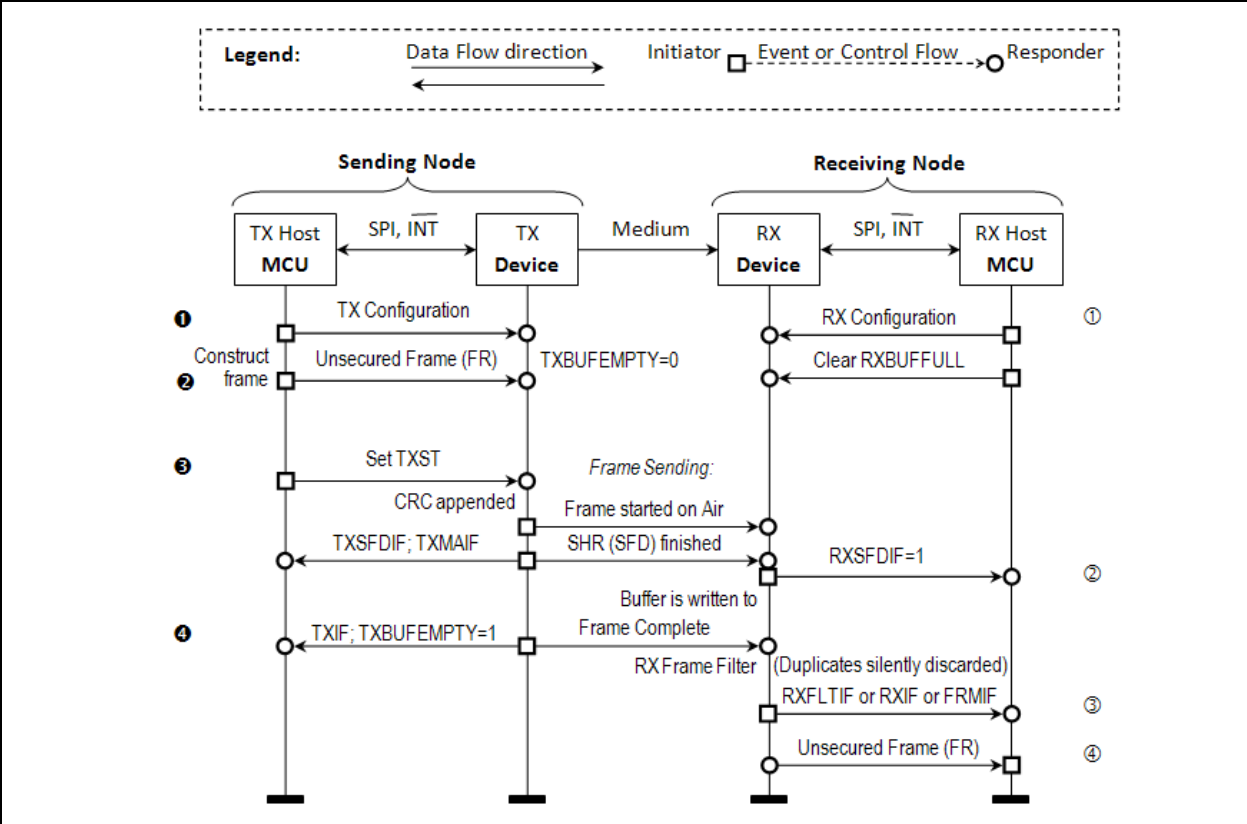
Legend: Data Flow direction Initiator Event or Control Flow Responder

Sending Node

Receiving Node

TX Host MCU

SPI, $\overline{INT}$

TX Device

Medium

RX Device

SPI, $\overline{INT}$

RX Host MCU

❶ TX Configuration

① RX Configuration

Construct frame ❷ Unsecured Frame (FR)

TXBUFEMPTY=0

Clear RXBUFFULL

❸ Set TXST

Frame Sending:

CRC appended

Frame started on Air

TXSFDIF; TXMAIF

SHR (SFD) finished

RXSFDIF=1 ②

Buffer is written to

❹ TXIF; TXBUFEMPTY=1

Frame Complete

RX Frame Filter

(Duplicates silently discarded)

RXFLTIF or RXIF or FRMIF ③

Unsecured Frame (FR) ④